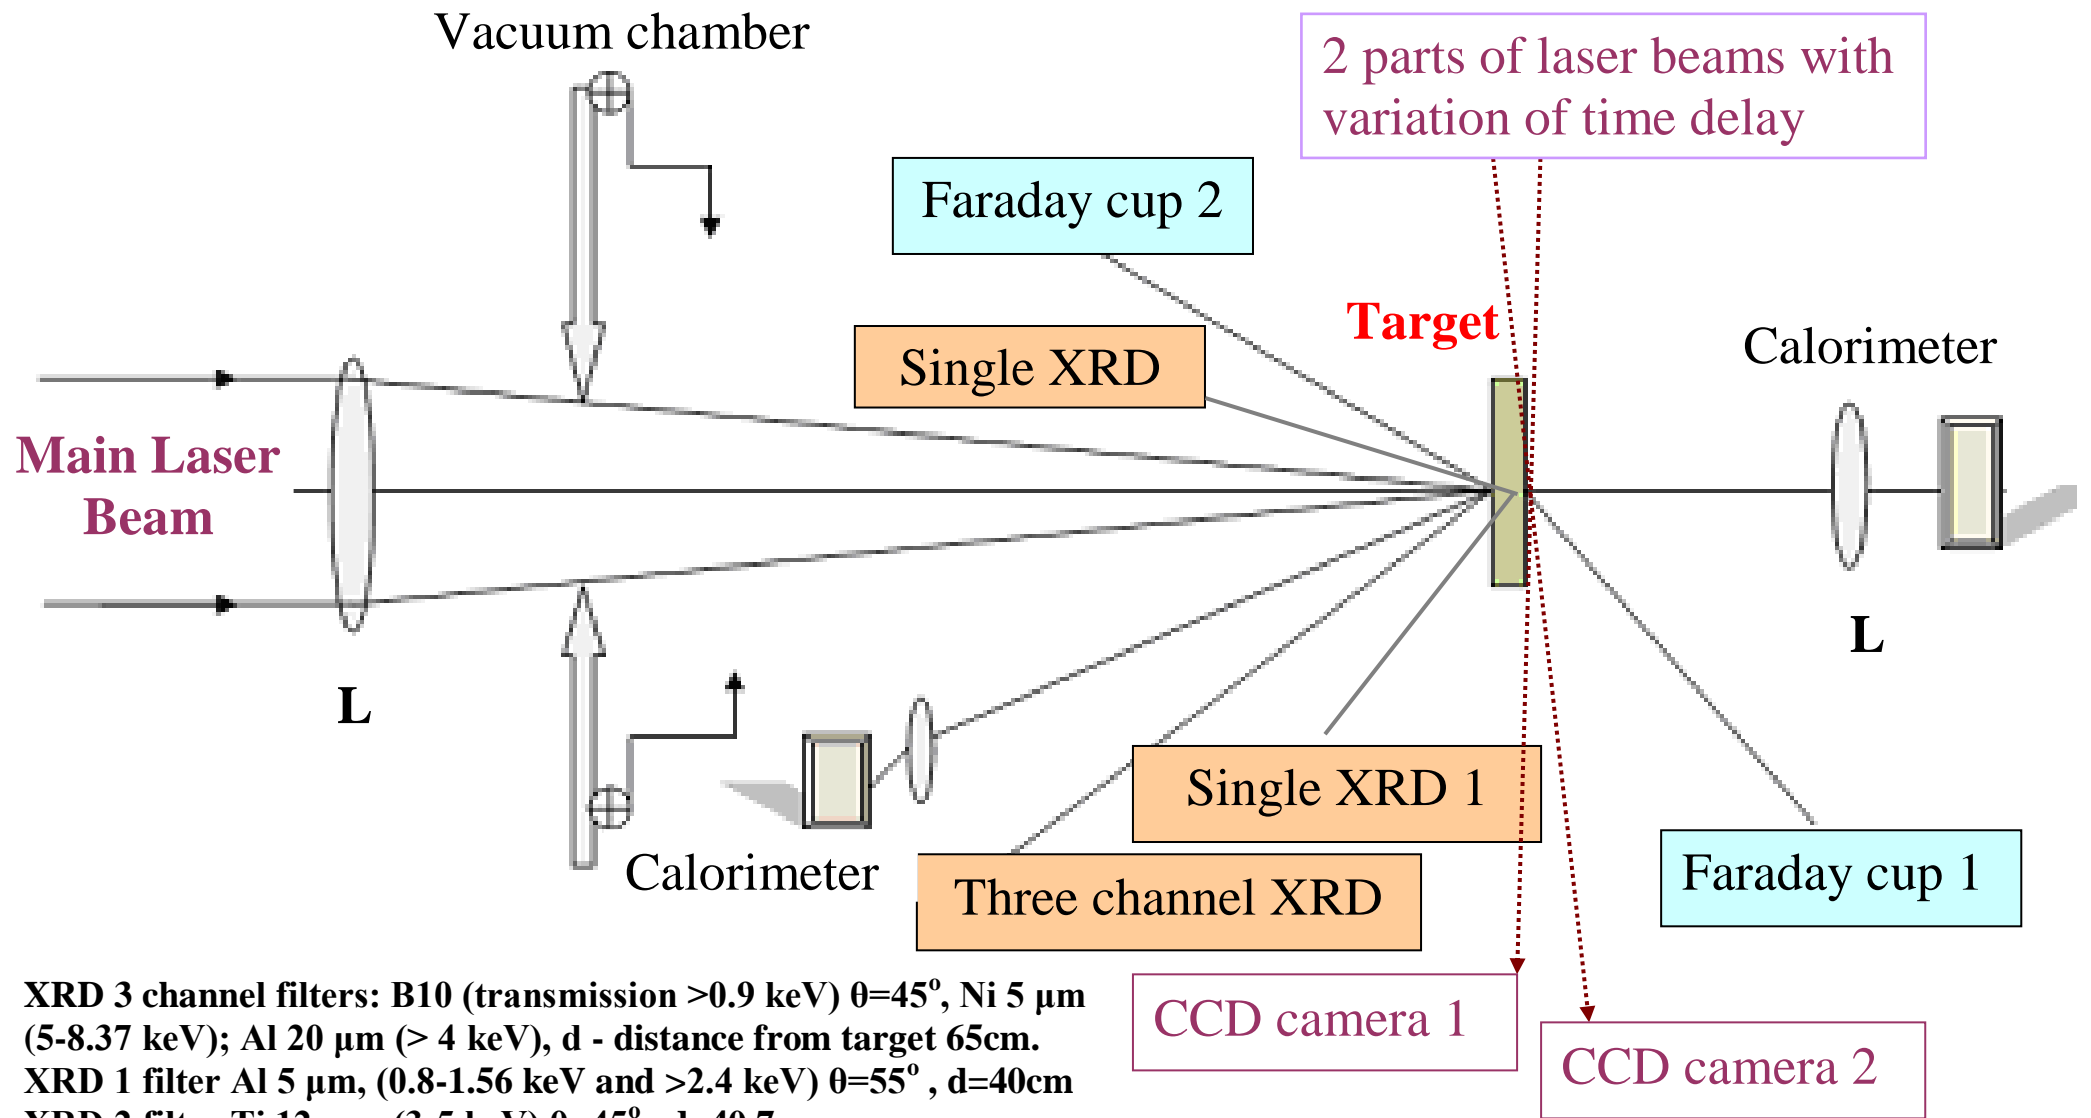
Vacuum chamber

2 parts of laser beams with variation of time delay

Faraday cup 2

Target

Single XRD

Calorimeter

Main Laser Beam

L

L

Single XRD 1

Calorimeter

Three channel XRD

Faraday cup 1

CCD camera 1

CCD camera 2

XRD 3 channel filters: B10 (transmission >0.9 keV) θ=45°, Ni 5 μm (5-8.37 keV); Al 20 μm (> 4 keV), d - distance from target 65cm.
XRD 1 filter Al 5 μm, (0.8-1.56 keV and >2.4 keV) θ=55° , d=40cm
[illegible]